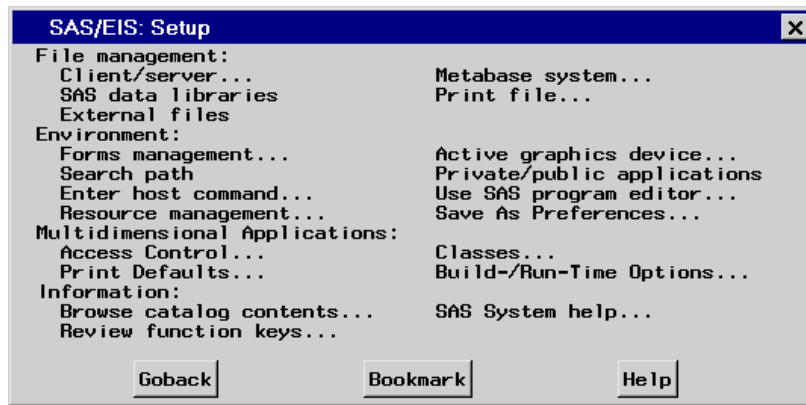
SAS/EIS: Setup

File management:
Client/server...
SAS data libraries
External files

Metabase system...
Print file...

Environment:
Forms management...
Search path
Enter host command...
Resource management...

Active graphics device...
Private/public applications
Use SAS program editor...
Save As Preferences...

Multidimensional Applications:
Access Control...
Print Defaults...

Classes...
Build-/Run-Time Options...

Information:
Browse catalog contents...
Review function keys...

SAS System help...

Goback
Bookmark
Help